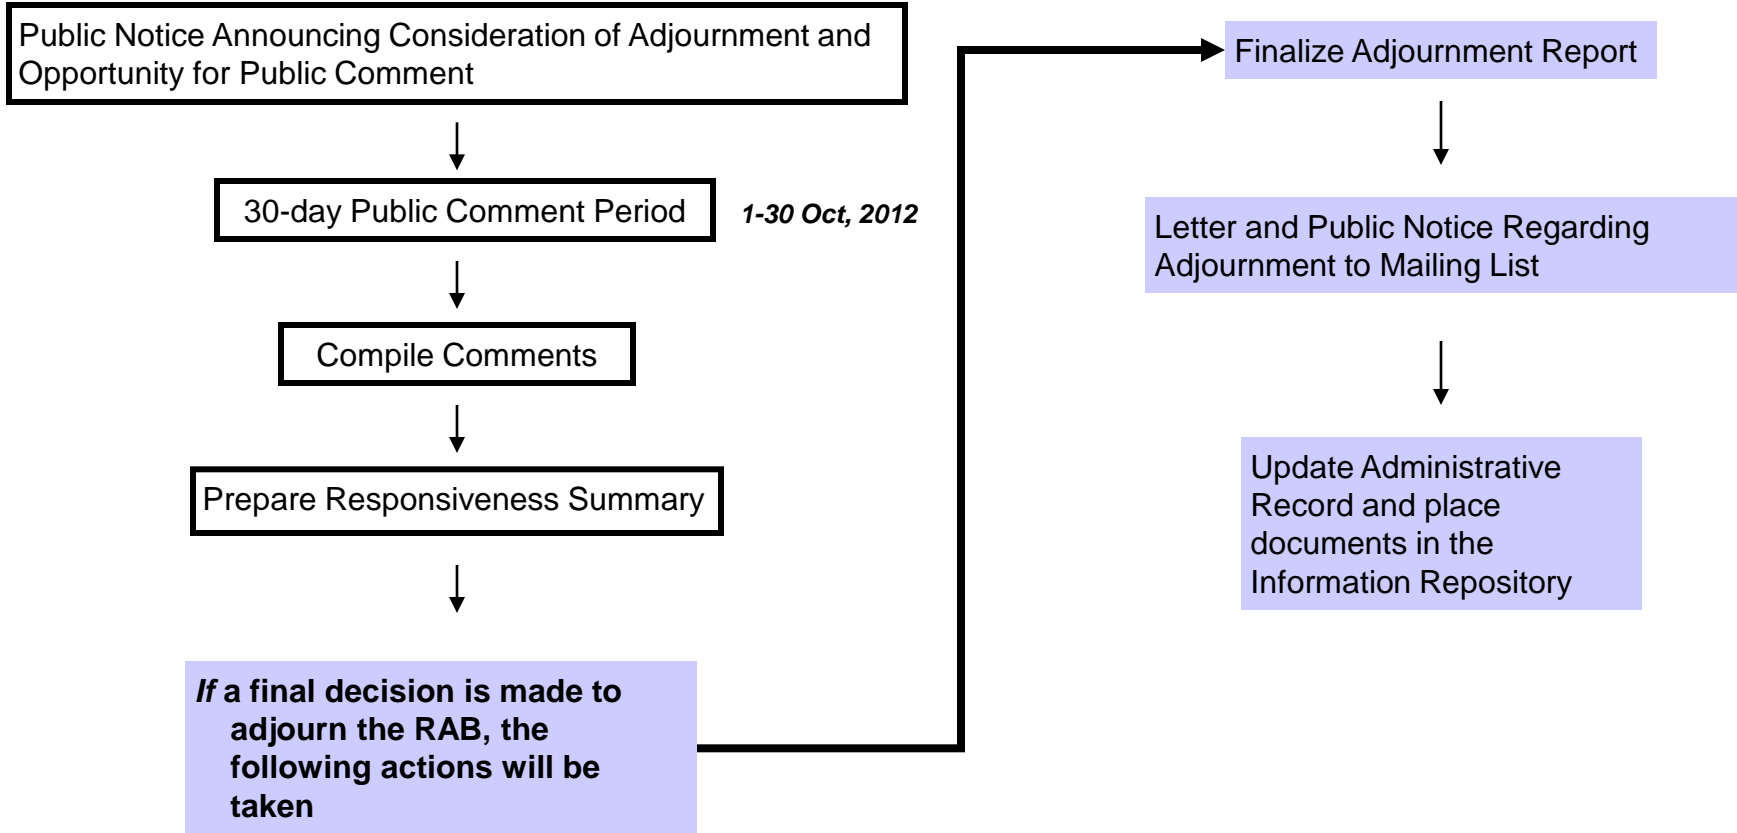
Public Notice Announcing Consideration of Adjournment and Opportunity for Public Comment

30-day Public Comment Period

1-30 Oct, 2012

Compile Comments

Prepare Responsiveness Summary

If a final decision is made to adjourn the RAB, the following actions will be taken

Finalize Adjournment Report

Letter and Public Notice Regarding Adjournment to Mailing List

Update Administrative Record and place documents in the Information Repository